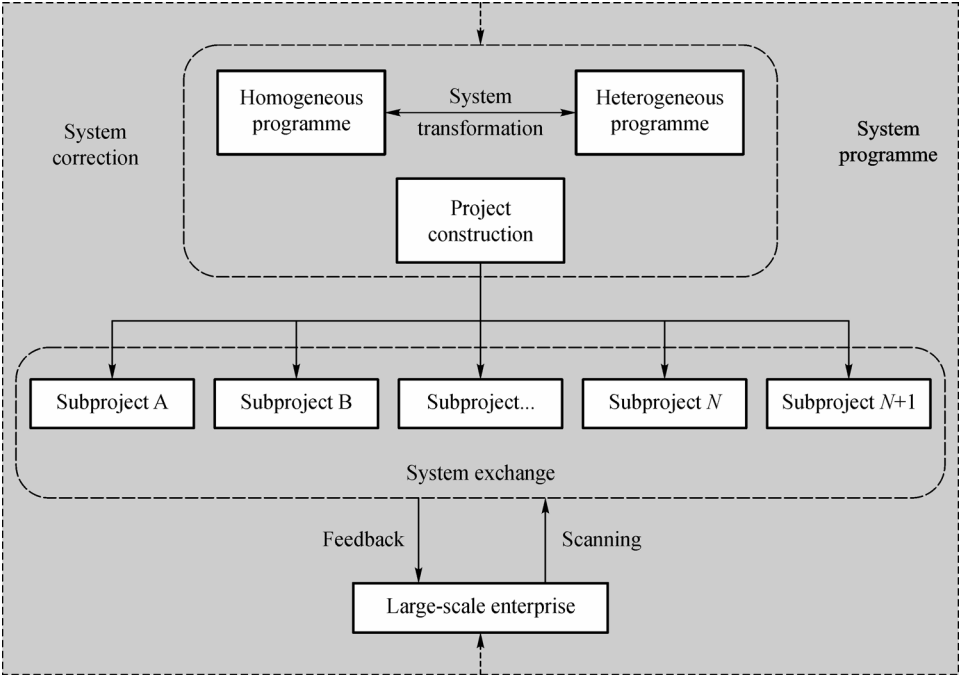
System correction

Homogeneous programme

System transformation

Heterogeneous programme

System programme

Project construction

Subproject A

Subproject B

Subproject...

Subproject $N$

Subproject $N$+1

System exchange

Feedback

Scanning

Large-scale enterprise